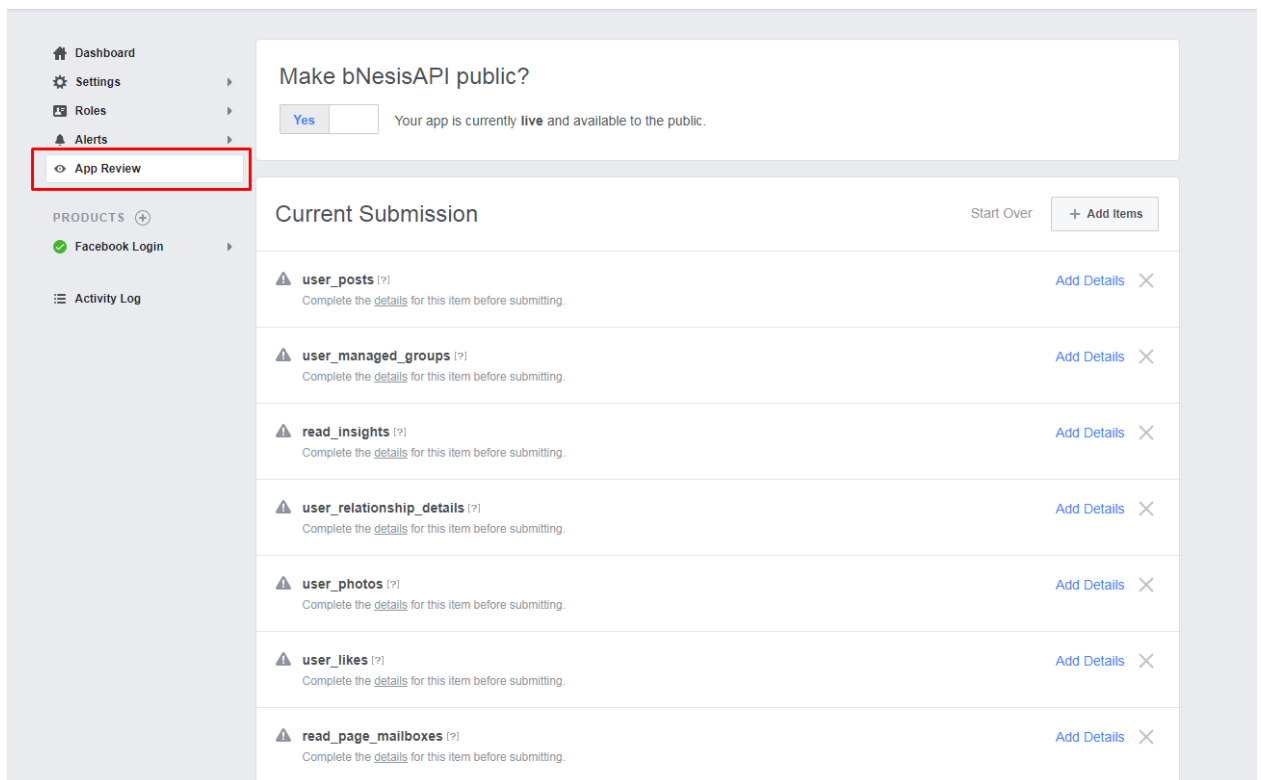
Dashboard
Settings
Roles
Alerts
App Review

PRODUCTS
Facebook Login

Activity Log

Make bNesisAPI public?

Yes Your app is currently **live** and available to the public.

Current Submission

Start Over + Add Items

user_posts [?]
Complete the details for this item before submitting.
Add Details

user_managed_groups [?]
Complete the details for this item before submitting.
Add Details

read_insights [?]
Complete the details for this item before submitting.
Add Details

user_relationship_details [?]
Complete the details for this item before submitting.
Add Details

user_photos [?]
Complete the details for this item before submitting.
Add Details

user_likes [?]
Complete the details for this item before submitting.
Add Details

read_page_mailboxes [?]
Complete the details for this item before submitting.
Add Details